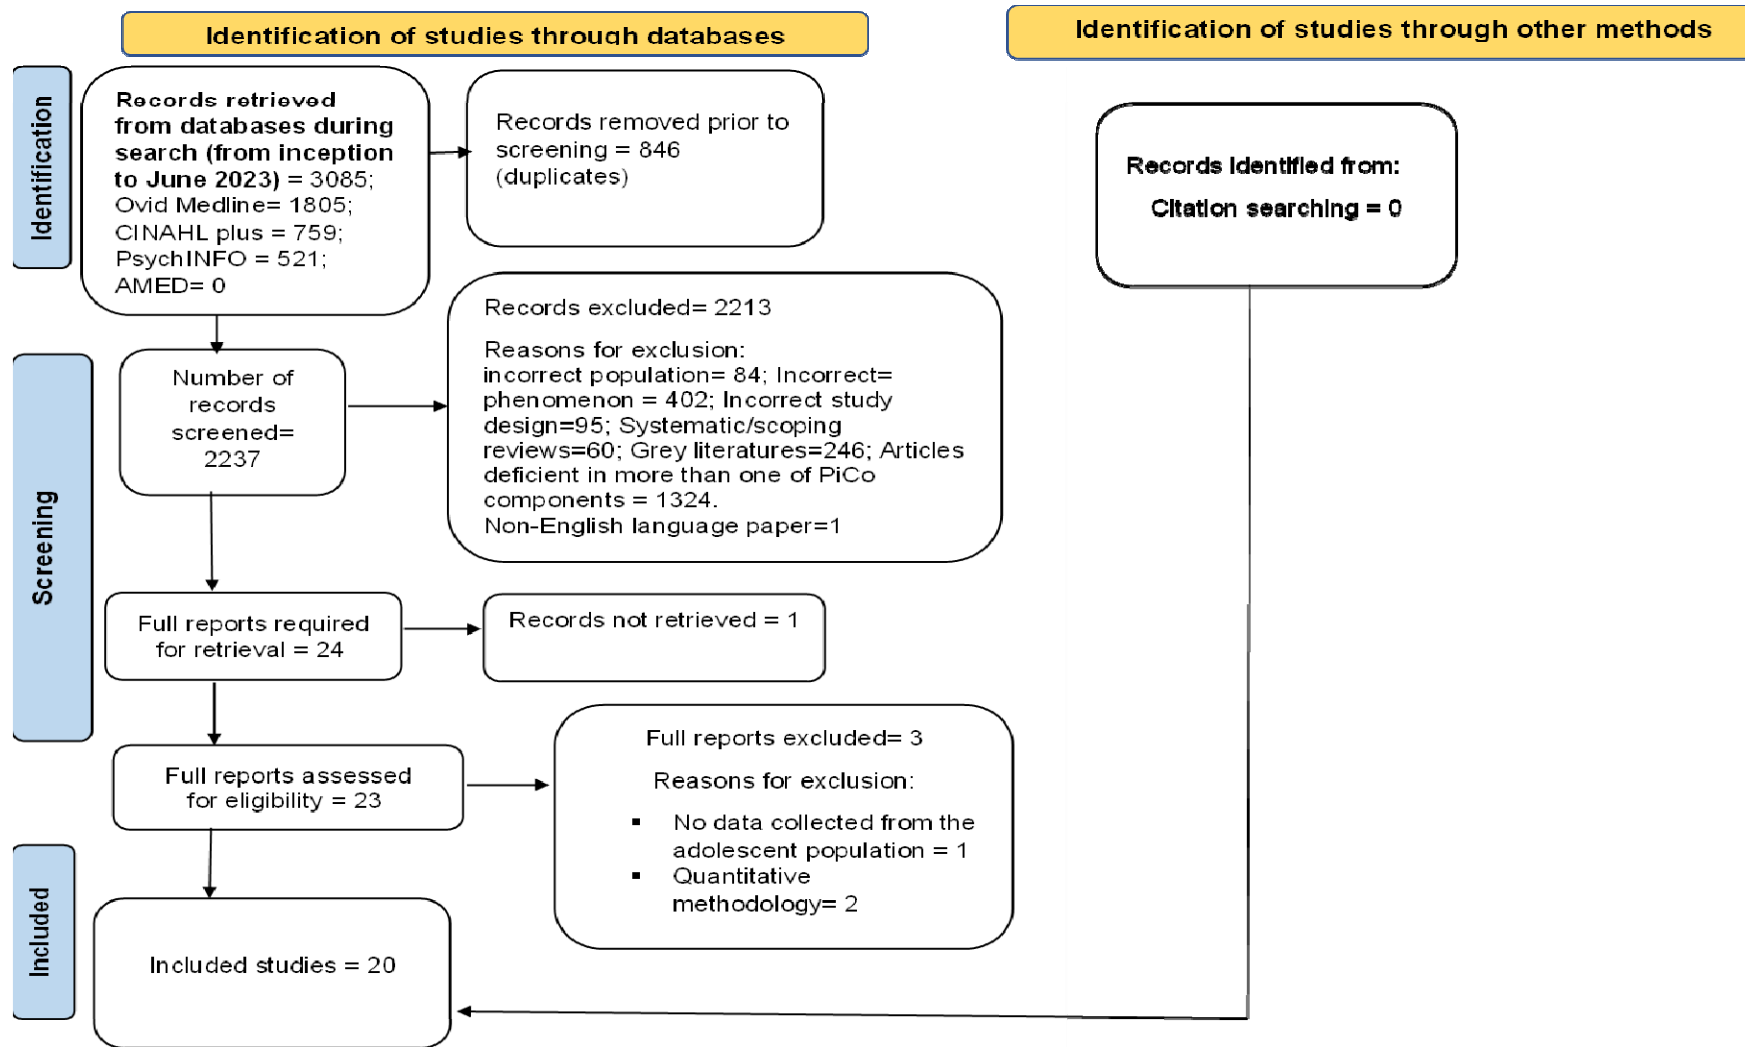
Identification of studies through databases

Identification of studies through other methods

Identification

Records retrieved from databases during search (from inception to June 2023) = 3085; Ovid Medline= 1805; CINAHL plus = 759; PsychINFO = 521; AMED= 0

Records removed prior to screening = 846 (duplicates)

Records identified from:

Citation searching = 0

Screening

Number of records screened= 2237

Records excluded= 2213

Reasons for exclusion: incorrect population= 84; Incorrect= phenomenon = 402; Incorrect study design=95; Systematic/scoping reviews=60; Grey literatures=246; Articles deficient in more than one of PiCo components = 1324. Non-English language paper=1

Full reports required for retrieval = 24

Records not retrieved = 1

Full reports assessed for eligibility = 23

Full reports excluded= 3

Reasons for exclusion:

- No data collected from the adolescent population = 1
- Quantitative methodology= 2

Included

Included studies = 20